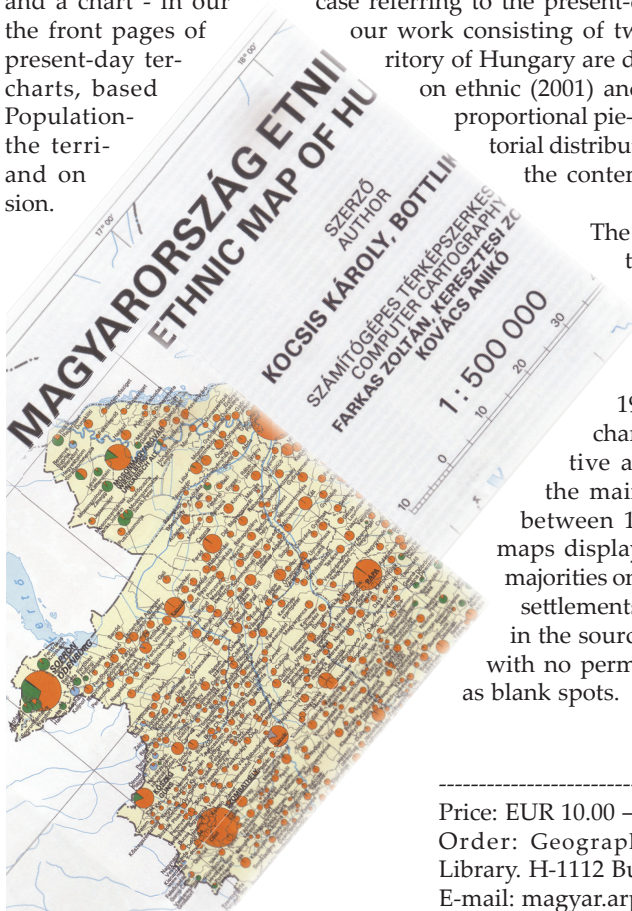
and a chart - in our the front pages of present-day ter- charts, based Population- the terri- and on sion.

case referring to the present- our work consisting of tw ritory of Hungary are d on ethnic (2001) and proportional pie- torial distribu the conten

The t

19 char tive a the mai between 1 maps display majorities or settlements in the sourc with no perm as blank spots.

MAGYARORSZÁG ETNI
ETHNIC MAP OF HU

SZERZŐ
AUTHOR
KOCSIS KÁROLY, BOTTLIK

SZÁMÍTÓGÉPES TÉRKÉPSZERKES
COMPUTER CARTOGRAPHY
FARKAS ZOLTÁN, KERESZTESI ZO
KOVÁCS ANIKÓ

1 : 500 000

0 10 20 30

17° 00'
18° 00'

---------------------------
Price: EUR 10.00 –
Order: Geograph
Library. H-1112 Bu
E-mail: magyar.arp